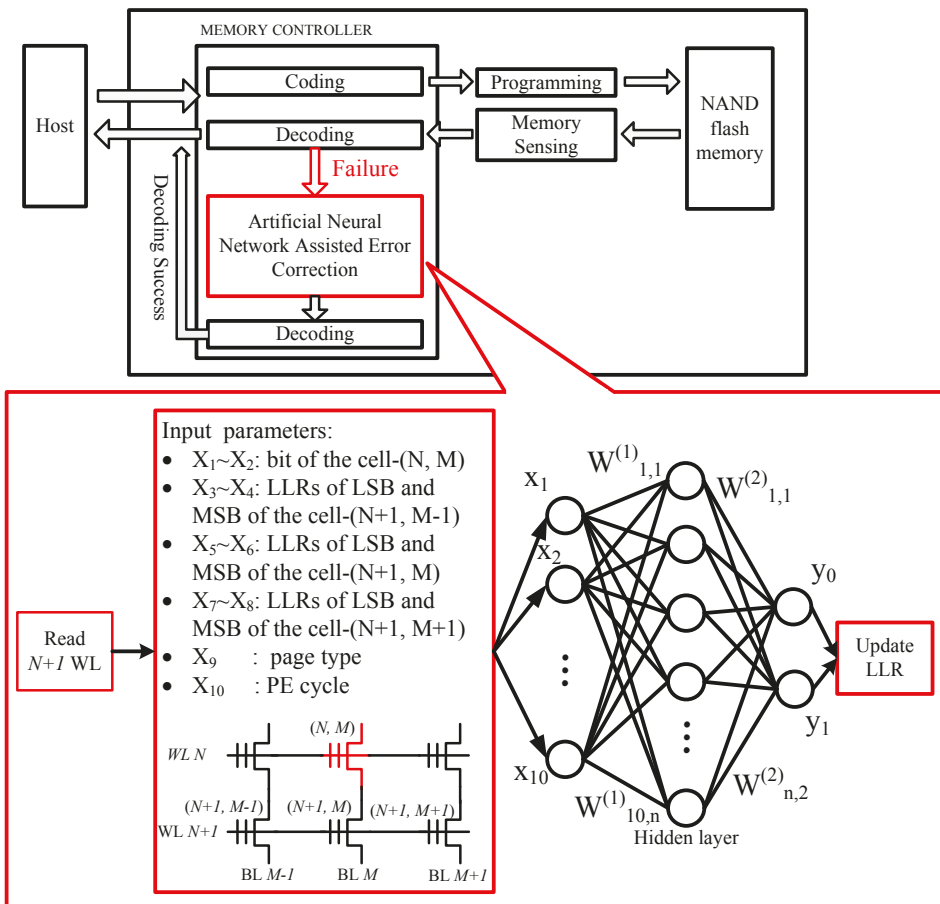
MEMORY CONTROLLER

Host

Coding

Programming

NAND flash memory

Decoding

Memory Sensing

Failure

Decoding Success

Artificial Neural Network Assisted Error Correction

Decoding

Read $N+1$ WL

Input parameters:
- $X_1$~$X_2$: bit of the cell-(N, M)
- $X_3$~$X_4$: LLRs of LSB and MSB of the cell-(N+1, M-1)
- $X_5$~$X_6$: LLRs of LSB and MSB of the cell-(N+1, M)
- $X_7$~$X_8$: LLRs of LSB and MSB of the cell-(N+1, M+1)
- $X_9$ : page type
- $X_{10}$ : PE cycle

(N, M)

WL N

(N+1, M-1)

(N+1, M)

(N+1, M+1)

WL N+1

BL M-1

BL M

BL M+1

$x_1$

$x_2$

$x_{10}$

$W^{(1)}_{1,1}$

$W^{(2)}_{1,1}$

$W^{(1)}_{10,n}$

$W^{(2)}_{n,2}$

Hidden layer

$y_0$

$y_1$

Update LLR